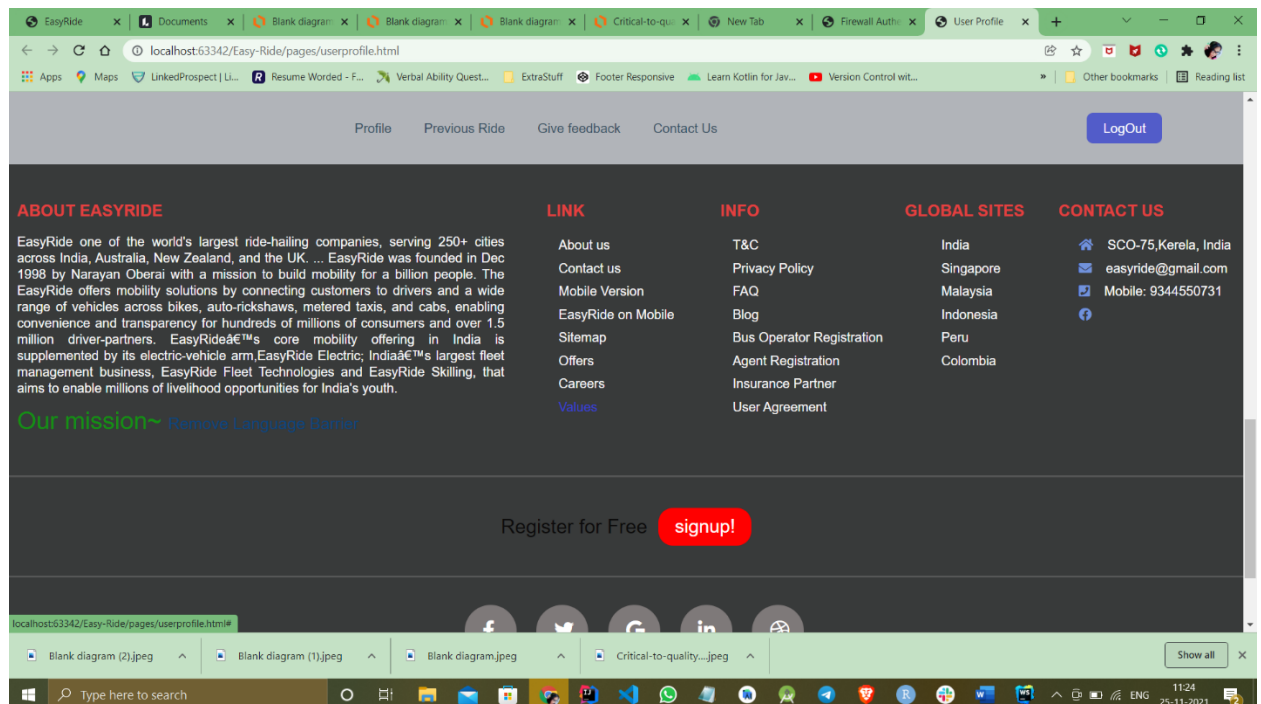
EasyRide × Documents × Blank diagram × Blank diagram × Blank diagram × Critical-to-qu × New Tab × Firewall Authe × User Profile × +

localhost:63342/Easy-Ride/pages/userprofile.html

Apps Maps LinkedProspect | Li... Resume Worded - F... Verbal Ability Quest... ExtraStuff Footer Responsive Learn Kotlin for Jav... Version Control wit... » Other bookmarks Reading list

Profile Previous Ride Give feedback Contact Us LogOut

ABOUT EASYRIDE

EasyRide one of the world's largest ride-hailing companies, serving 250+ cities across India, Australia, New Zealand, and the UK. ... EasyRide was founded in Dec 1998 by Narayan Oberai with a mission to build mobility for a billion people. The EasyRide offers mobility solutions by connecting customers to drivers and a wide range of vehicles across bikes, auto-rickshaws, metered taxis, and cabs, enabling convenience and transparency for hundreds of millions of consumers and over 1.5 million driver-partners. EasyRideâ€™s core mobility offering in India is supplemented by its electric-vehicle arm,EasyRide Electric; Indiaâ€™s largest fleet management business, EasyRide Fleet Technologies and EasyRide Skilling, that aims to enable millions of livelihood opportunities for India's youth.

Our mission~ Remove Language Barrier

LINK
About us
Contact us
Mobile Version
EasyRide on Mobile
Sitemap
Offers
Careers
Values

INFO
T&C
Privacy Policy
FAQ
Blog
Bus Operator Registration
Agent Registration
Insurance Partner
User Agreement

GLOBAL SITES
India
Singapore
Malaysia
Indonesia
Peru
Colombia

CONTACT US
SCO-75,Kerela, India
easyride@gmail.com
Mobile: 9344550731

Register for Free signup!

localhost:63342/Easy-Ride/pages/userprofile.html#

Blank diagram (2).jpeg Blank diagram (1).jpeg Blank diagram.jpeg Critical-to-quality....jpeg Show all

Type here to search ENG 11:24 25-11-2021